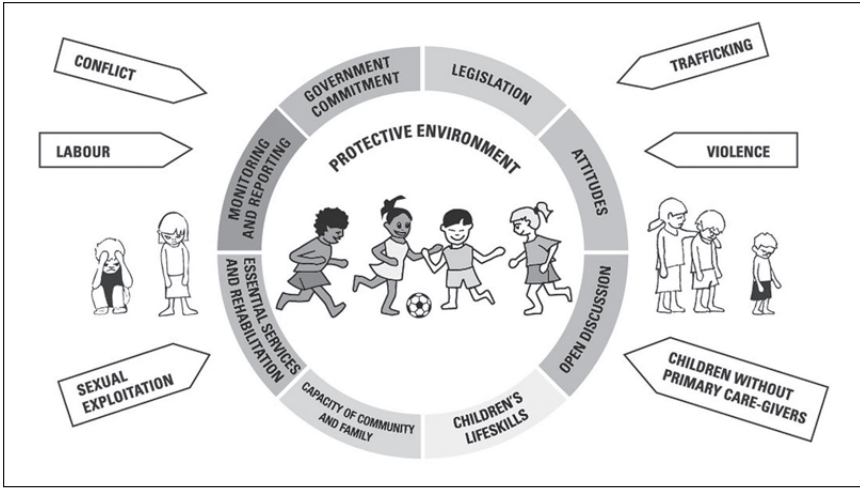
CONFLICT

LABOUR

SEXUAL EXPLOITATION

TRAFFICKING

VIOLENCE

CHILDREN WITHOUT PRIMARY CARE-GIVERS

GOVERNMENT COMMITMENT

LEGISLATION

ATTITUDES

OPEN DISCUSSION

CHILDREN'S LIFESKILLS

CAPACITY OF COMMUNITY AND FAMILY

ESSENTIAL SERVICES AND REHABILITATION

MONITORING AND REPORTING

PROTECTIVE ENVIRONMENT